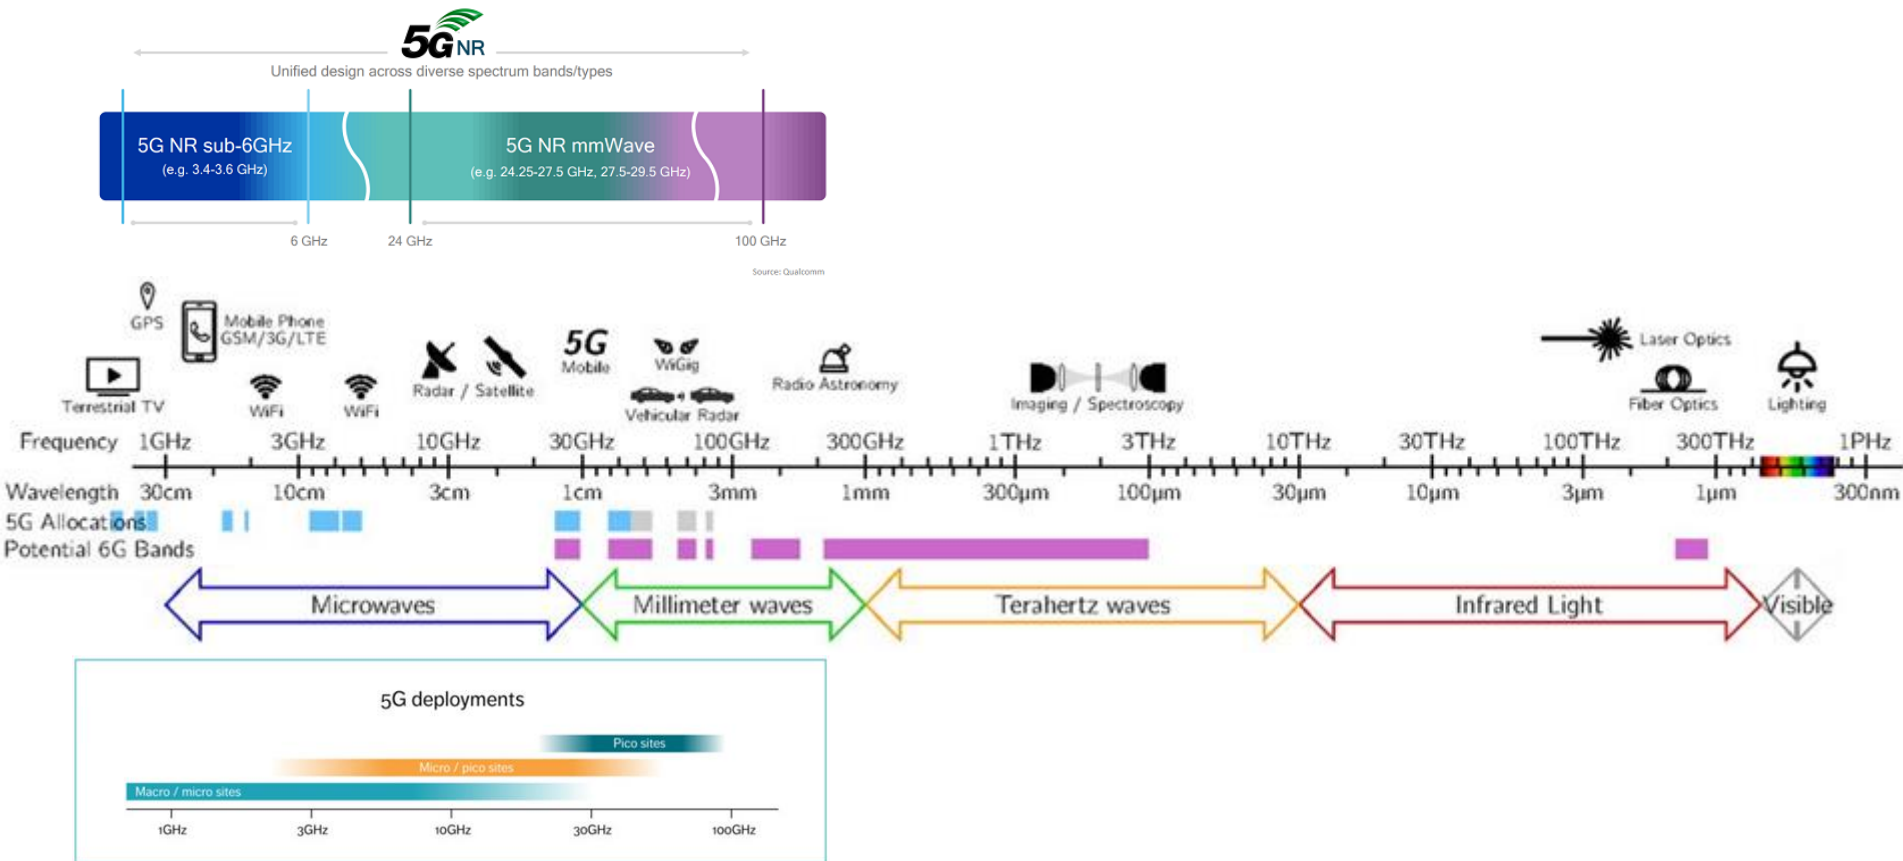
5G NR

Unified design across diverse spectrum bands/types

5G NR sub-6GHz
(e.g. 3.4-3.6 GHz)

5G NR mmWave
(e.g. 24.25-27.5 GHz, 27.5-29.5 GHz)

6 GHz
24 GHz
100 GHz

Source: Qualcomm

GPS
Mobile Phone GSM/3G/LTE
Terrestrial TV
WiFi
WiFi
Radar / Satellite
5G Mobile
WiGig
Vehicular Radar
Radio Astronomy
Imaging / Spectroscopy
Laser Optics
Fiber Optics
Lighting

| Frequency | 1GHz | 3GHz | 10GHz | 30GHz | 100GHz | 300GHz | 1THz | 3THz | 10THz | 30THz | 100THz | 300THz | 1PHz |
|---|---|---|---|---|---|---|---|---|---|---|---|---|---|
| Wavelength | 30cm | 10cm | 3cm | 1cm | 3mm | 1mm | 300µm | 100µm | 30µm | 10µm | 3µm | 1µm | 300nm |

5G Allocations
Potential 6G Bands

Microwaves
Millimeter waves
Terahertz waves
Infrared Light
Visible

5G deployments

Pico sites
Micro / pico sites
Macro / micro sites

1GHz
3GHz
10GHz
30GHz
100GHz